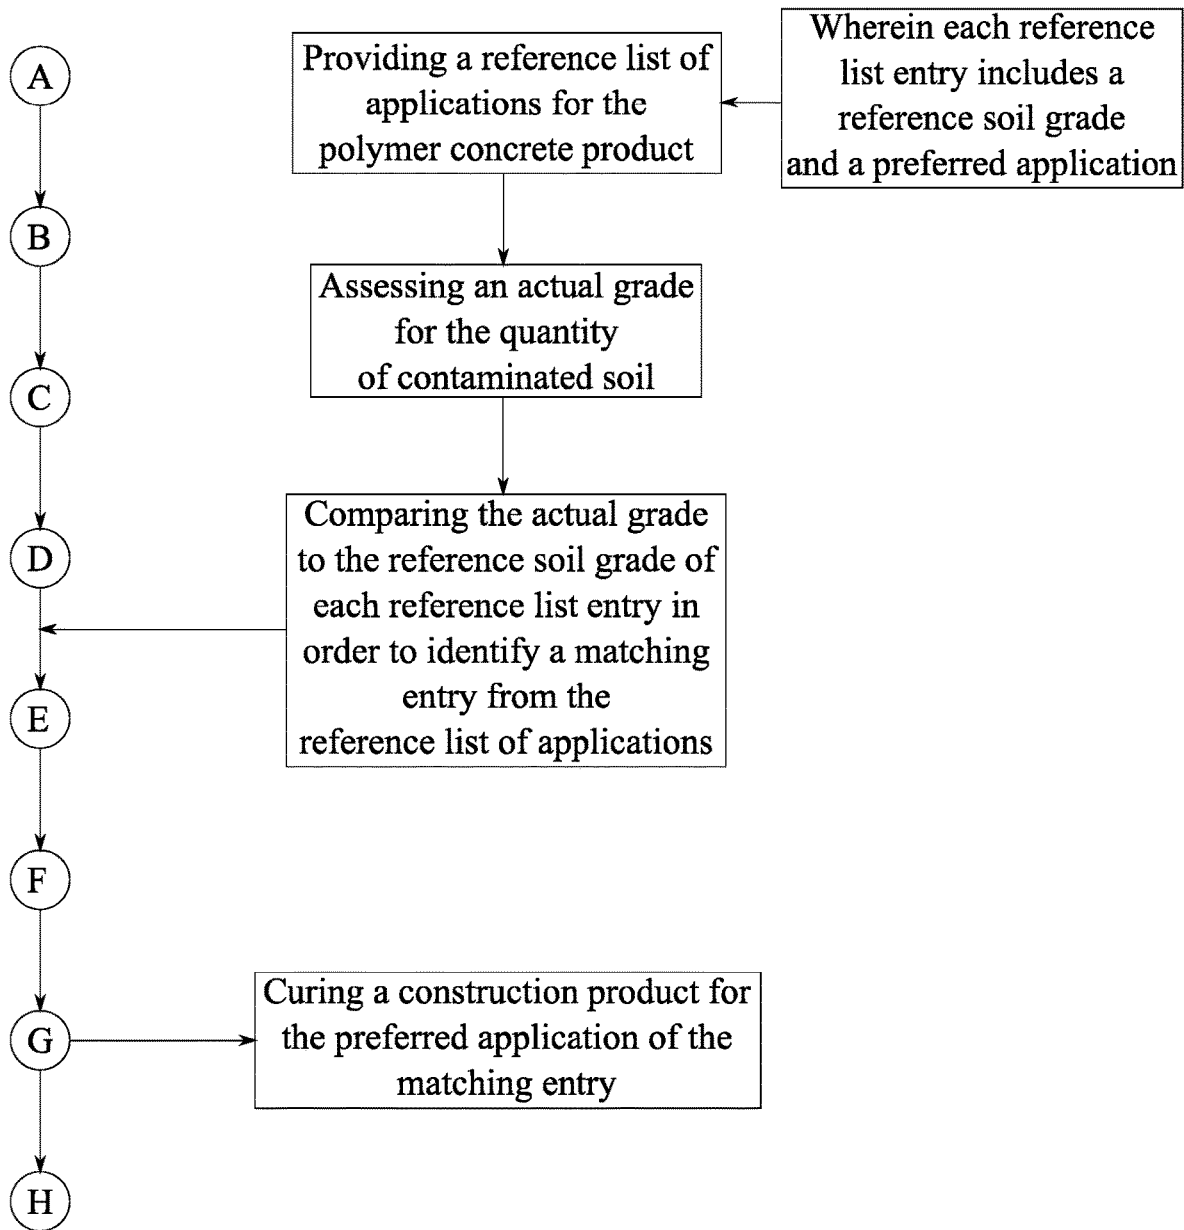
A

B

C

D

E

F

G

H

Providing a reference list of applications for the polymer concrete product

Wherein each reference list entry includes a reference soil grade and a preferred application

Assessing an actual grade for the quantity of contaminated soil

Comparing the actual grade to the reference soil grade of each reference list entry in order to identify a matching entry from the reference list of applications

Curing a construction product for the preferred application of the matching entry